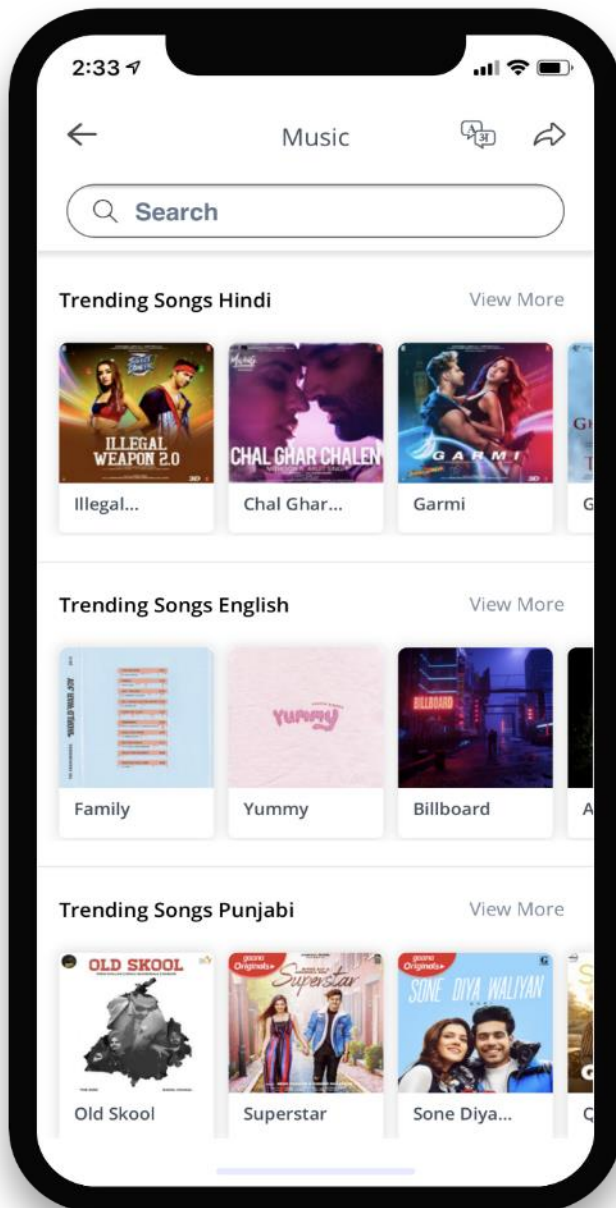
2:33

Music

Search

Trending Songs Hindi
View More

ILLEGAL WEAPON 2.0
Illegal...

CHAL GHAR CHALEN
Chal Ghar...

GARMI
Garmi

G

Trending Songs English
View More

Family

Yummy
Yummy

BILLBOARD
Billboard

A

Trending Songs Punjabi
View More

OLD SKOOL
Old Skool

gaana Originals+
Superstar
Superstar

gaana Originals+
SONE DIYA WALIYAN
Sone Diya...

C